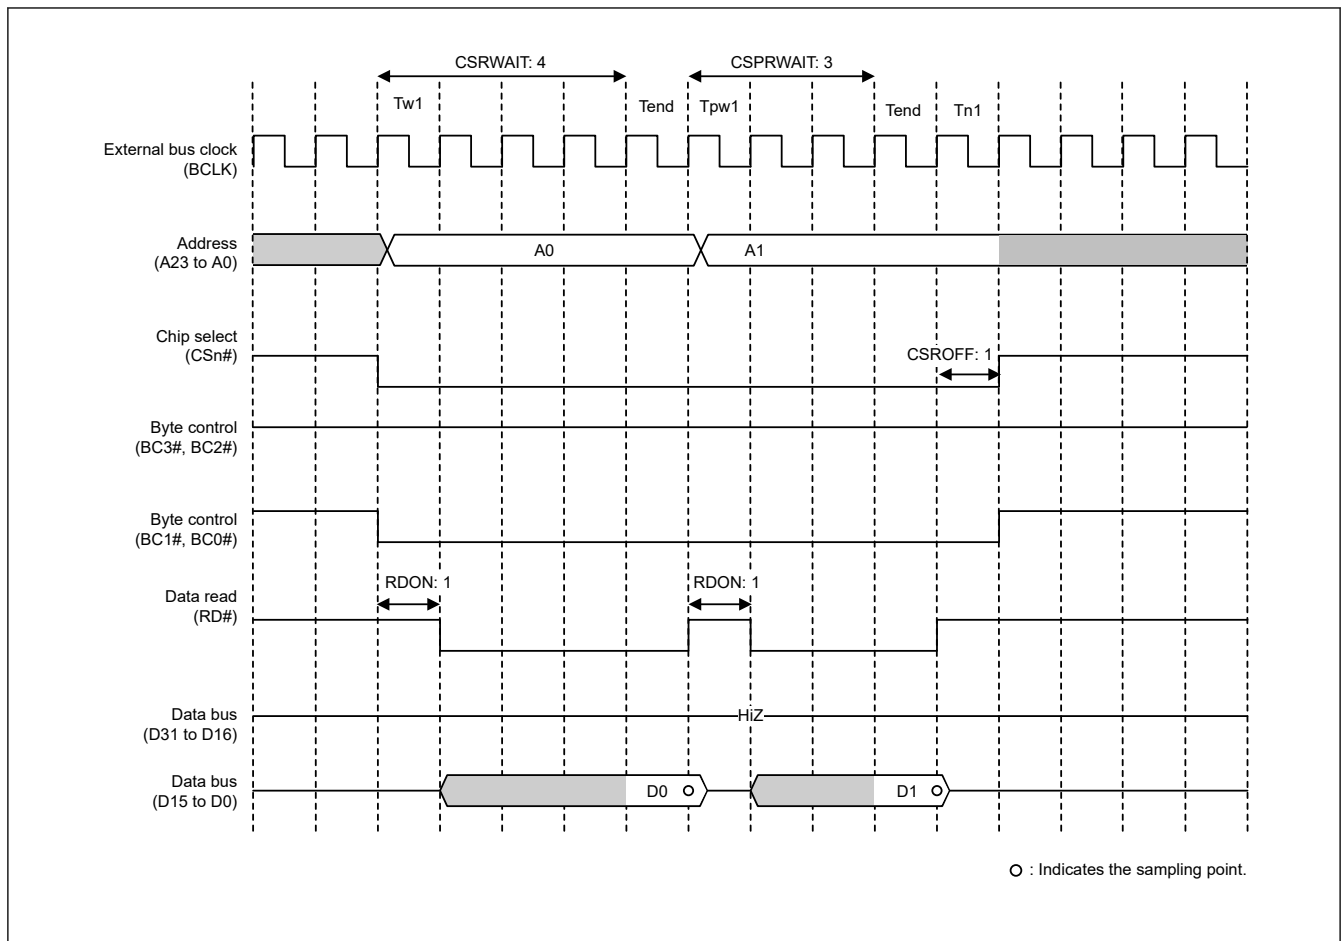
CSRWAIT: 4

CSPRWAIT: 3

Tw1

Tend

Tpw1

Tend

Tn1

External bus clock (BCLK)

Address (A23 to A0)

A0

A1

Chip select (CSn#)

CSROFF: 1

Byte control (BC3#, BC2#)

Byte control (BC1#, BC0#)

RDON: 1

RDON: 1

Data read (RD#)

Data bus (D31 to D16)

HiZ

Data bus (D15 to D0)

D0

D1

○ : Indicates the sampling point.